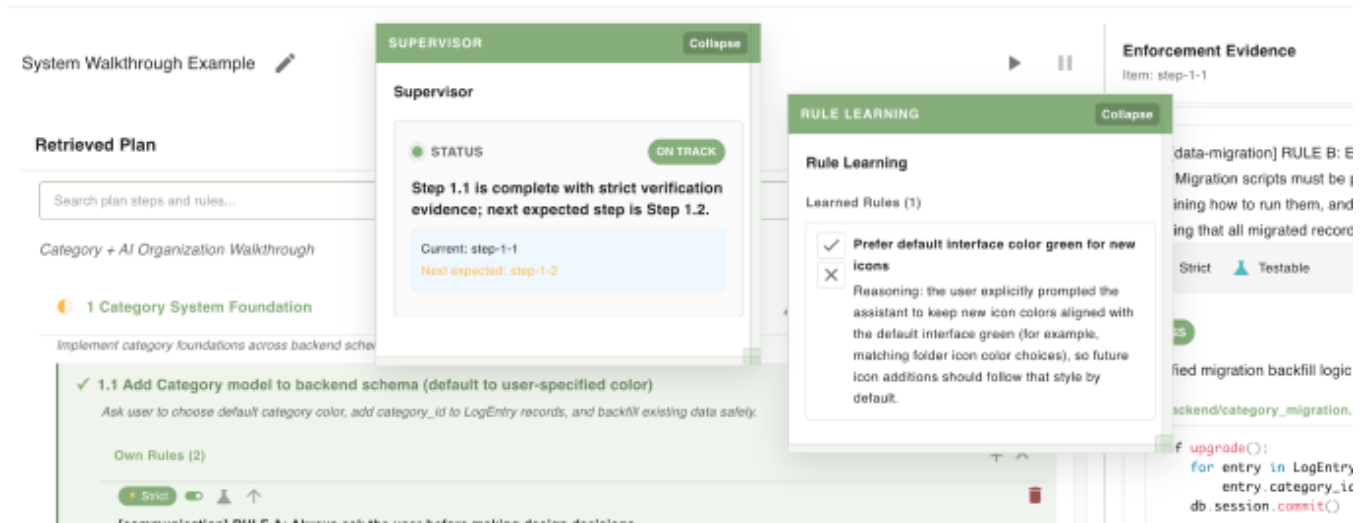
System Walkthrough Example

Retrieved Plan

Search plan steps and rules...

Category + AI Organization Walkthrough

1 Category System Foundation

Implement category foundations across backend sche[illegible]

✓ 1.1 Add Category model to backend schema (default to user-specified color)

Ask user to choose default category color, add category_id to LogEntry records, and backfill existing data safely.

Own Rules (2)

Strict

SUPERVISOR Collapse

Supervisor

STATUS ON TRACK

Step 1.1 is complete with strict verification evidence; next expected step is Step 1.2.

Current: step-1-1
Next expected: step-1-2

RULE LEARNING Collapse

Rule Learning

Learned Rules (1)

Prefer default interface color green for new icons

Reasoning: the user explicitly prompted the assistant to keep new icon colors aligned with the default interface green (for example, matching folder icon color choices), so future icon additions should follow that style by default.

Enforcement Evidence
Item: step-1-1

[data-migration] RULE B: E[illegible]
Migration scripts must be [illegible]
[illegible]ining how to run them, and
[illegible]ing that all migrated record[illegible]

Strict Testable

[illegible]fied migration backfill logic

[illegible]ackend/category_migration.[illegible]

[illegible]f upgrade():
for entry in LogEntry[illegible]
entry.category_i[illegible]
db.session.commit()